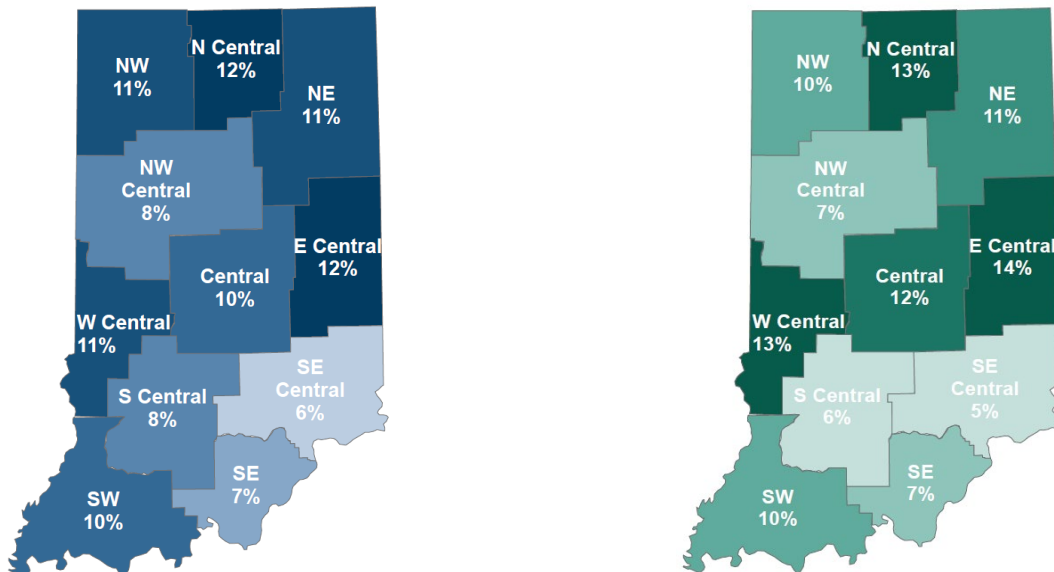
NW
11%

N Central
12%

NE
11%

NW
Central
8%

E Central
12%

Central
10%

W Central
11%

S Central
8%

SE
Central
6%

SE
7%

SW
10%

NW
10%

N Central
13%

NE
11%

NW
Central
7%

E Central
14%

Central
12%

W Central
13%

S Central
6%

SE
Central
5%

SE
7%

SW
10%